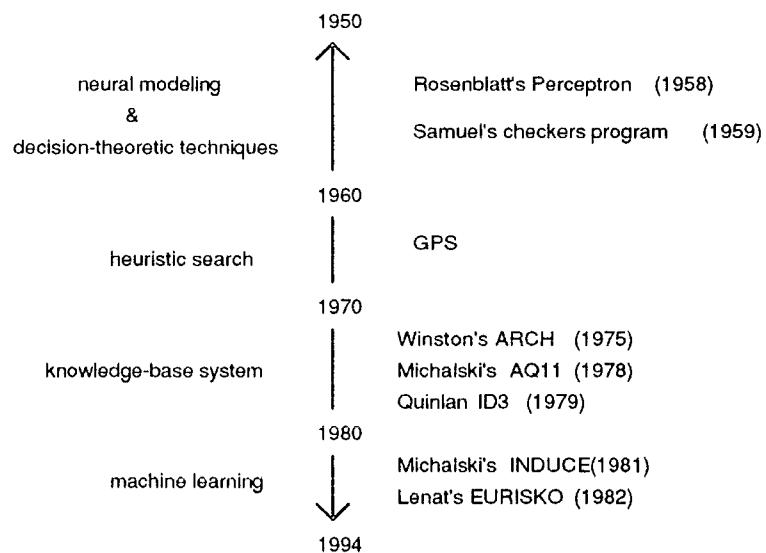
1950

neural modeling
&
decision-theoretic techniques

Rosenblatt's Perceptron (1958)

Samuel's checkers program (1959)

1960

heuristic search

GPS

1970

knowledge-base system

Winston's ARCH (1975)
Michalski's AQ11 (1978)
Quinlan ID3 (1979)

1980

machine learning

Michalski's INDUCE(1981)
Lenat's EURISKO (1982)

1994